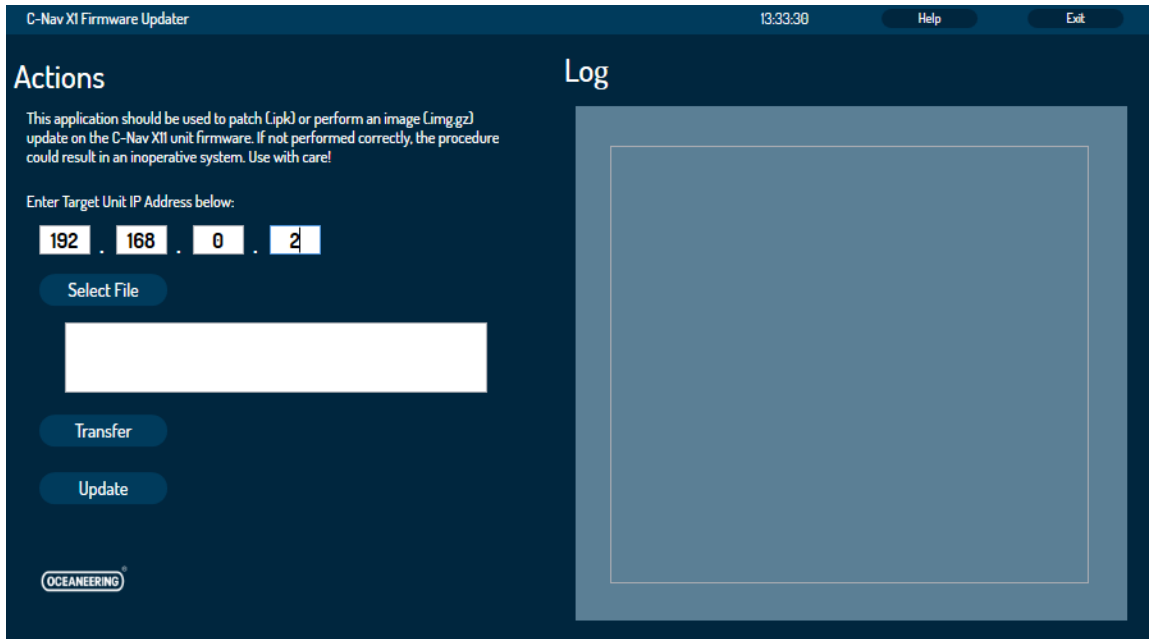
C-Nav X1 Firmware Updater

13:33:38

Help

Exit

Actions

This application should be used to patch (ipk) or perform an image (img.gz) update on the C-Nav X11 unit firmware. If not performed correctly, the procedure could result in an inoperative system. Use with care!

Enter Target Unit IP Address below:

192 . 168 . 0 . 2

Select File

Transfer

Update

OCEANEERING

Log